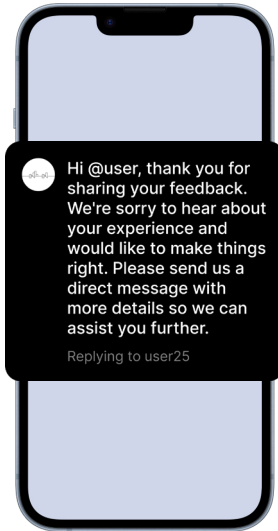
Hi @user, thank you for sharing your feedback. We're sorry to hear about your experience and would like to make things right. Please send us a direct message with more details so we can assist you further.

Replying to user25